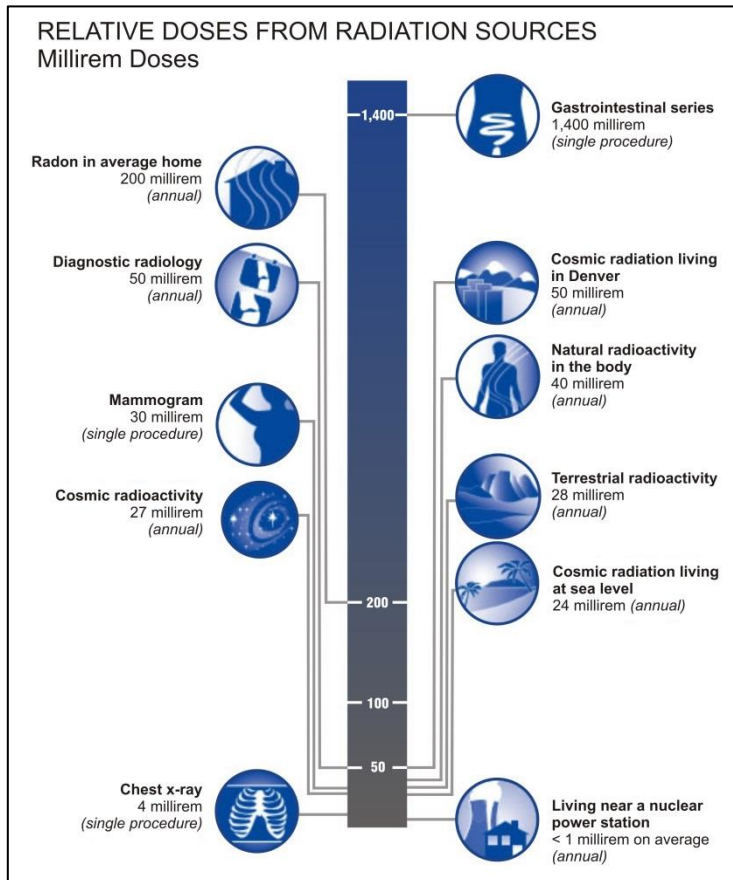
RELATIVE DOSES FROM RADIATION SOURCES
Millirem Doses

1,400

200

100

50

Gastrointestinal series
1,400 millirem
(single procedure)

Radon in average home
200 millirem
(annual)

Diagnostic radiology
50 millirem
(annual)

Cosmic radiation living in Denver
50 millirem
(annual)

Natural radioactivity in the body
40 millirem
(annual)

Mammogram
30 millirem
(single procedure)

Cosmic radioactivity
27 millirem
(annual)

Terrestrial radioactivity
28 millirem
(annual)

Cosmic radiation living at sea level
24 millirem (annual)

Chest x-ray
4 millirem
(single procedure)

Living near a nuclear power station
< 1 millirem on average
(annual)